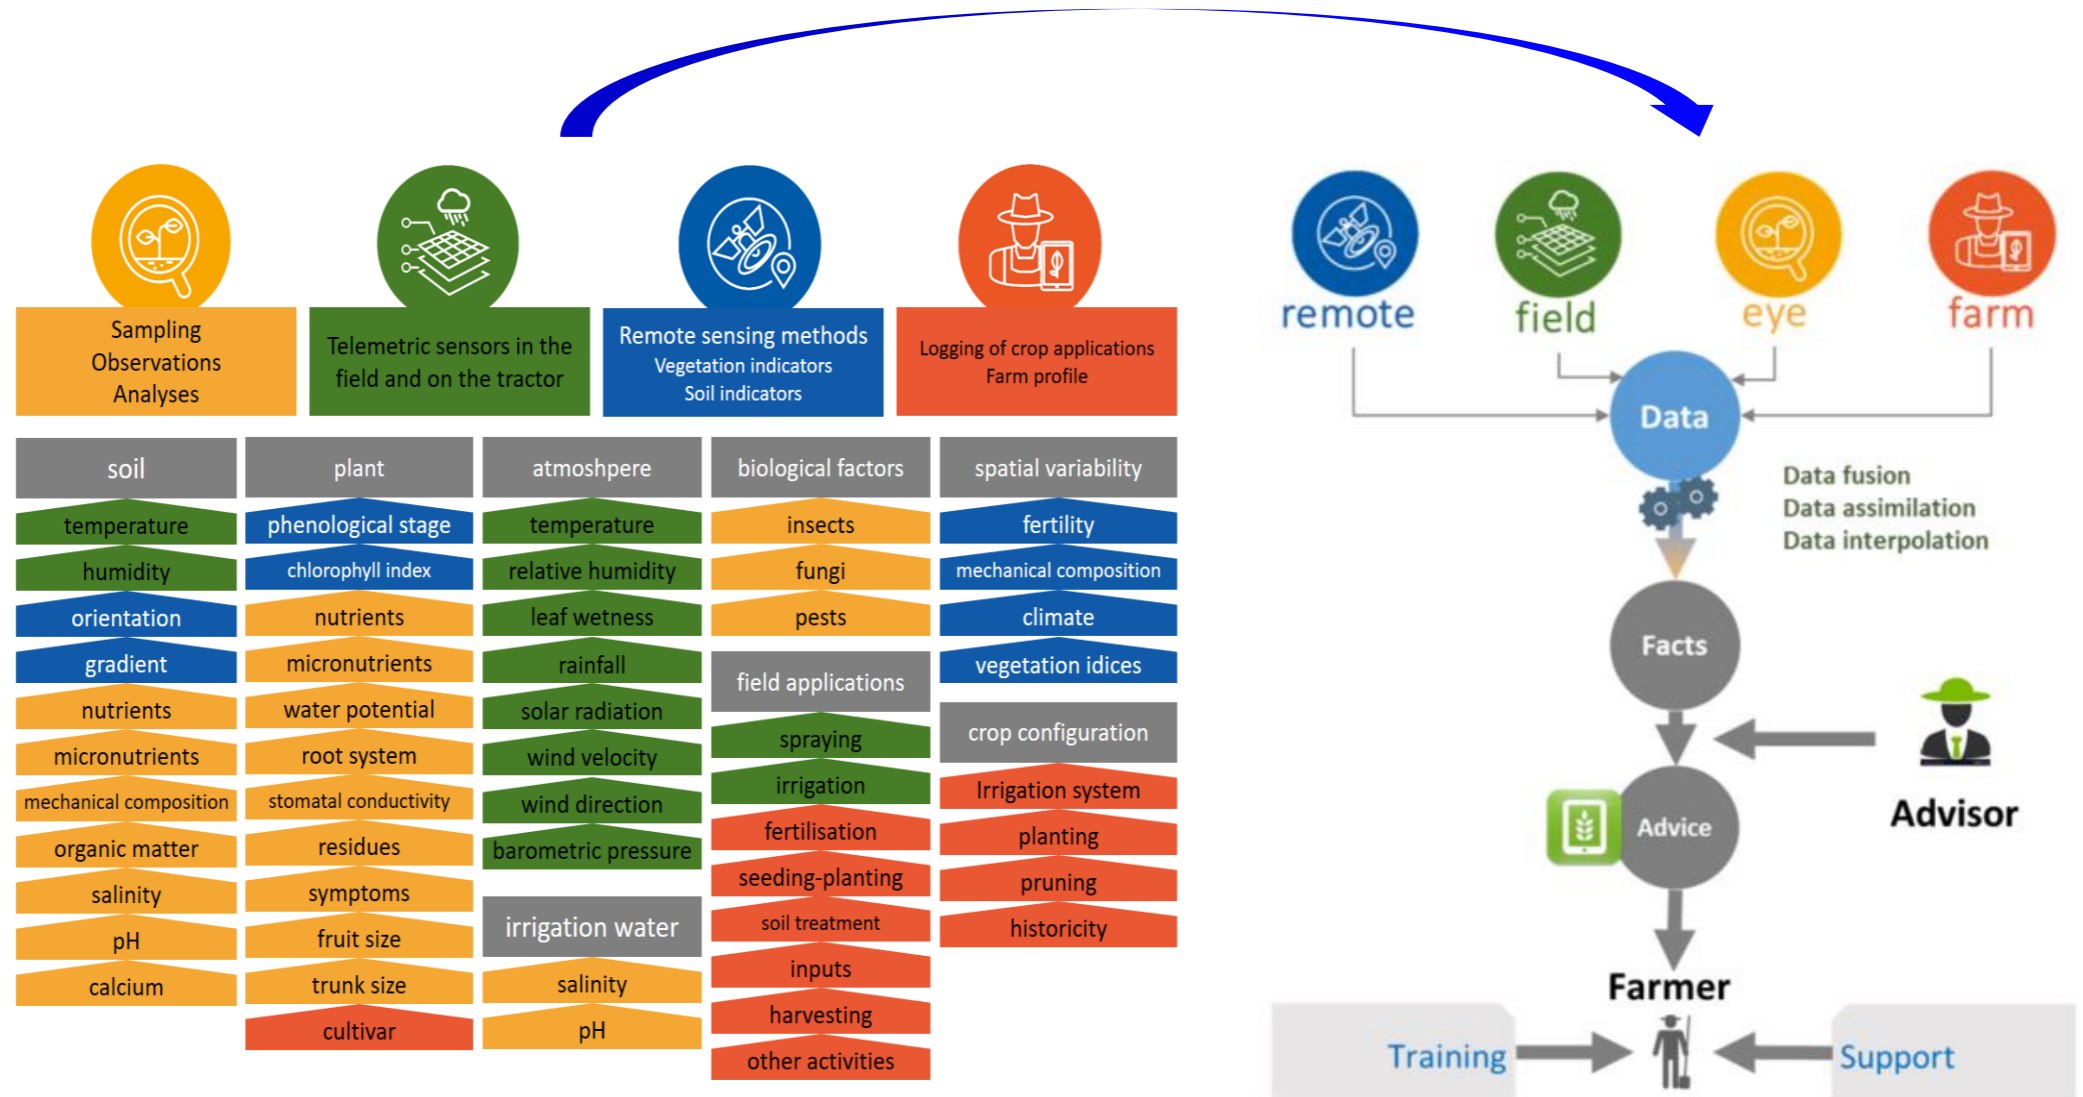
Sampling
Observations
Analyses

Telemetric sensors in the field and on the tractor

Remote sensing methods
Vegetation indicators
Soil indicators

Logging of crop applications
Farm profile

| soil | plant | atmoshpere | biological factors | spatial variability |
|---|---|---|---|---|
| temperature | phenological stage | temperature | insects | fertility |
| humidity | chlorophyll index | relative humidity | fungi | mechanical composition |
| orientation | nutrients | leaf wetness | pests | climate |
| gradient | micronutrients | rainfall | field applications | vegetation idices |
| nutrients | water potential | solar radiation | spraying | crop configuration |
| micronutrients | root system | wind velocity | irrigation | Irrigation system |
| mechanical composition | stomatal conductivity | wind direction | fertilisation | planting |
| organic matter | residues | barometric pressure | seeding-planting | pruning |
| salinity | symptoms | irrigation water | soil treatment | historicity |
| pH | fruit size | salinity | inputs | |
| calcium | trunk size | pH | harvesting | |
| | cultivar | | other activities | |

remote
field
eye
farm

Data

Data fusion
Data assimilation
Data interpolation

Facts

Advisor

Advice

Farmer

Training

Support